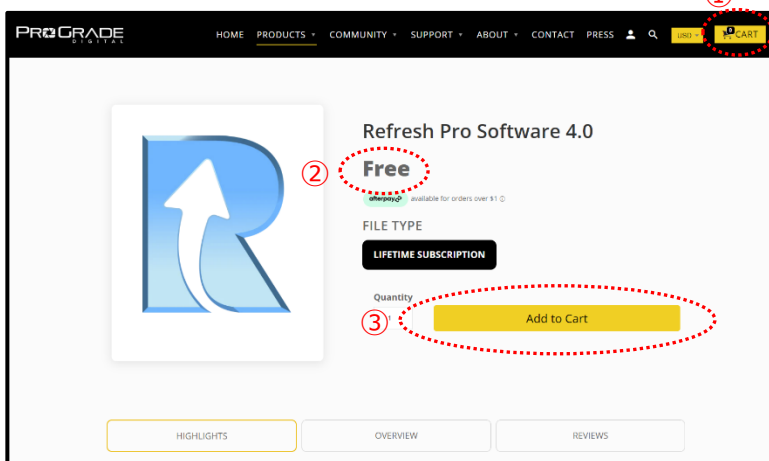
PROGRADE DIGITAL

HOME PRODUCTS COMMUNITY SUPPORT ABOUT CONTACT PRESS USD 0 CART

①

Refresh Pro Software 4.0

②

Free

afterpay available for orders over $1

FILE TYPE

LIFETIME SUBSCRIPTION

Quantity

③

Add to Cart

HIGHLIGHTS OVERVIEW REVIEWS